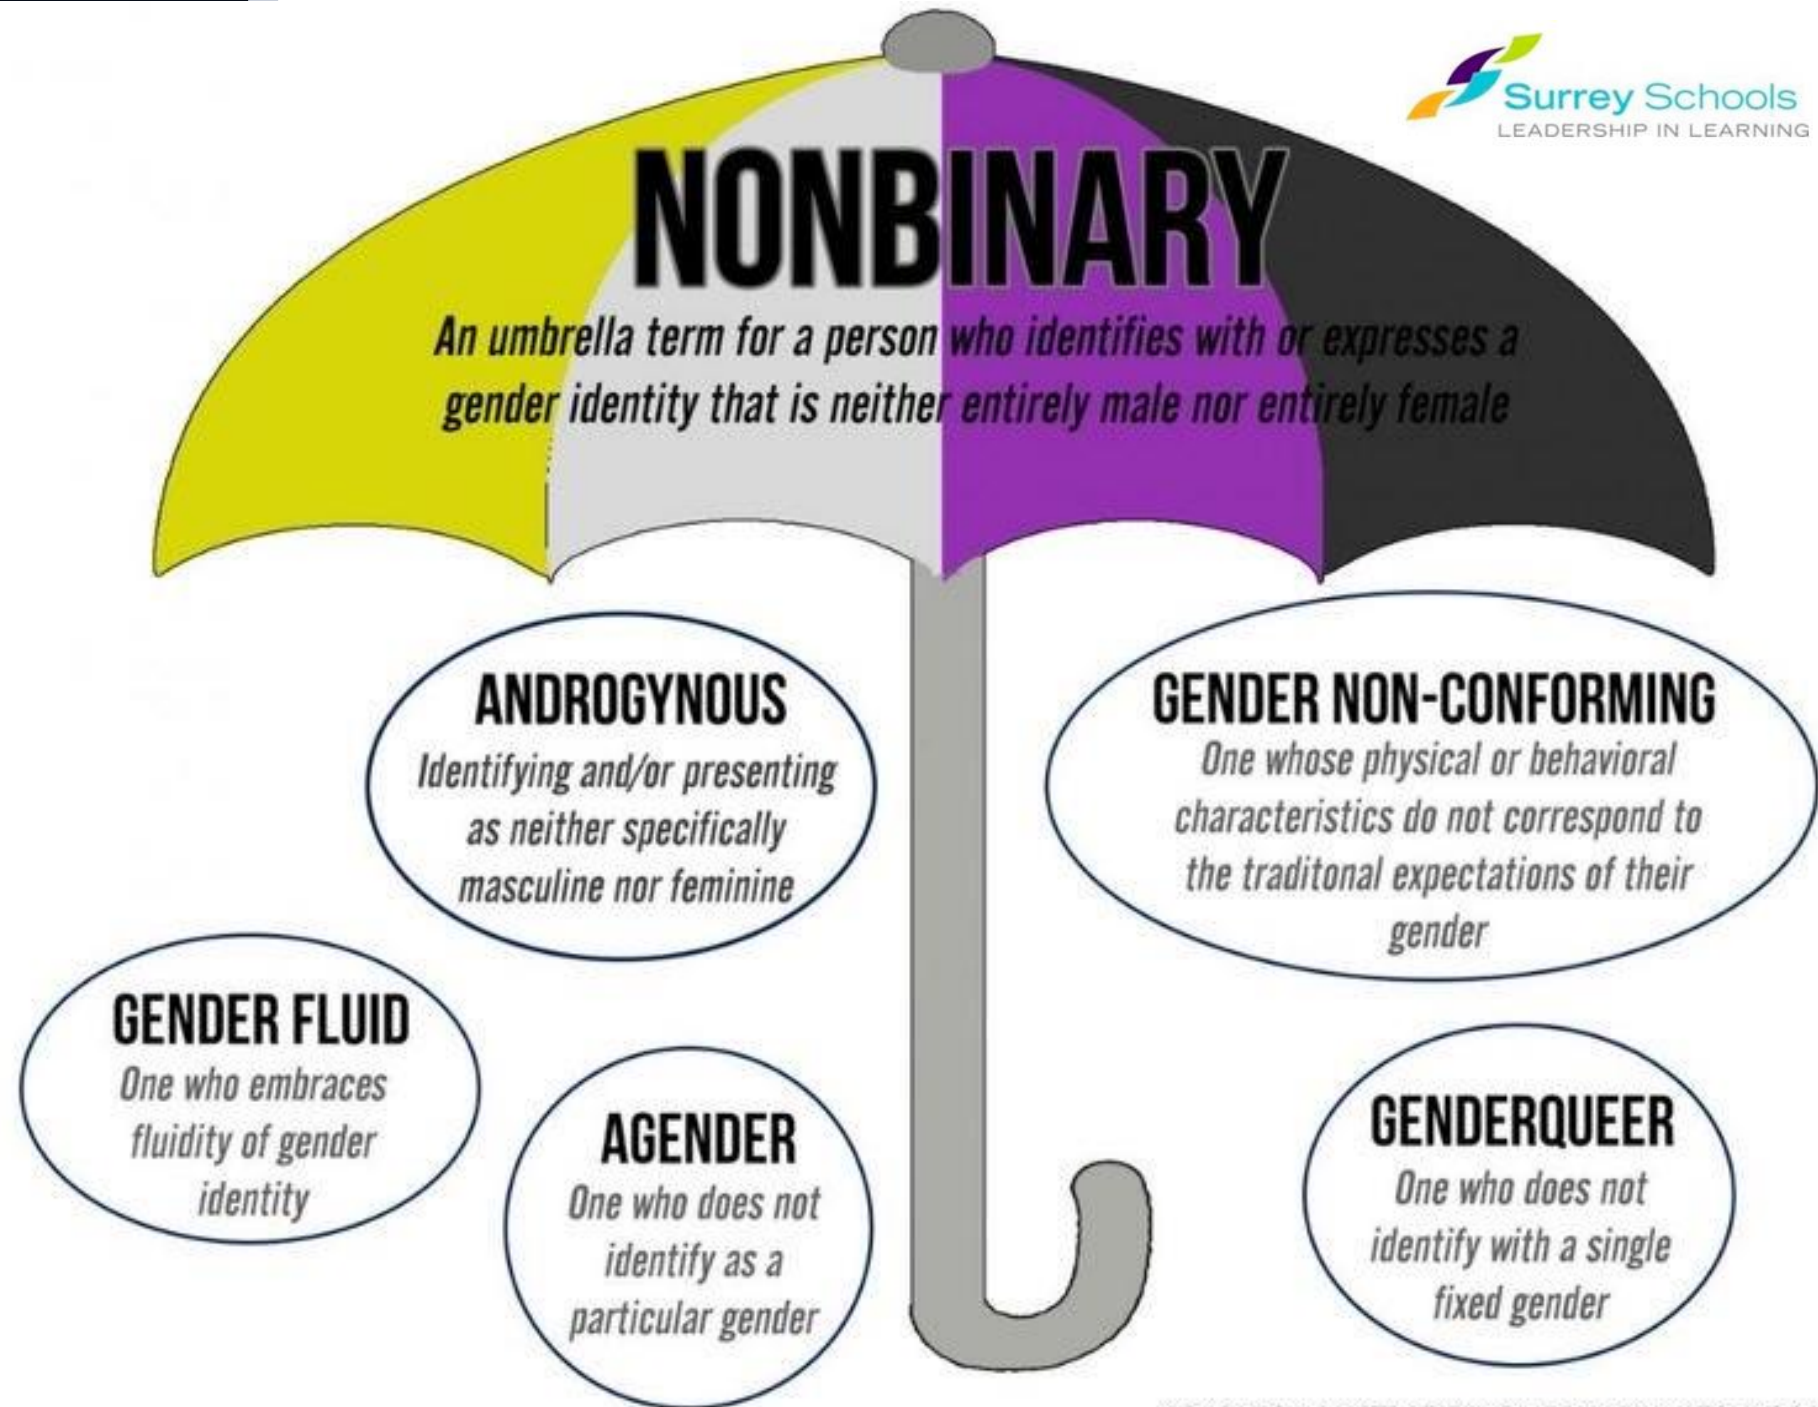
Surrey Schools
LEADERSHIP IN LEARNING

NONBINARY

An umbrella term for a person who identifies with or expresses a gender identity that is neither entirely male nor entirely female

ANDROGYNOUS
Identifying and/or presenting as neither specifically masculine nor feminine

GENDER NON-CONFORMING
One whose physical or behavioral characteristics do not correspond to the traditonal expectations of their gender

GENDER FLUID
One who embraces fluidity of gender identity

AGENDER
One who does not identify as a particular gender

GENDERQUEER
One who does not identify with a single fixed gender

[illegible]